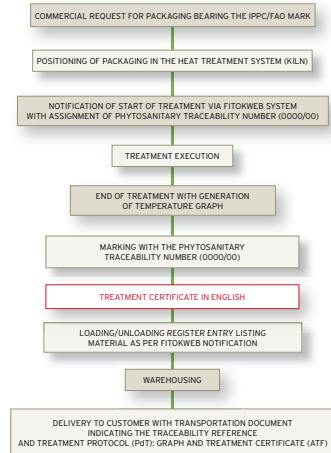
COMMERCIAL REQUEST FOR PACKAGING BEARING THE IPPC/FAO MARK

POSITIONING OF PACKAGING IN THE HEAT TREATMENT SYSTEM (KILN)

NOTIFICATION OF START OF TREATMENT VIA FITOKWEB SYSTEM WITH ASSIGNMENT OF PHYTOSANITARY TRACEABILITY NUMBER (0000/00)

TREATMENT EXECUTION

END OF TREATMENT WITH GENERATION OF TEMPERATURE GRAPH

MARKING WITH THE PHYTOSANITARY TRACEABILITY NUMBER (0000/00)

TREATMENT CERTIFICATE IN ENGLISH

LOADING/UNLOADING REGISTER ENTRY LISTING MATERIAL AS PER FITOKWEB NOTIFICATION

WAREHOUSING

DELIVERY TO CUSTOMER WITH TRANSPORTATION DOCUMENT INDICATING THE TRACEABILITY REFERENCE AND TREATMENT PROTOCOL (PdT): GRAPH AND TREATMENT CERTIFICATE (ATF)